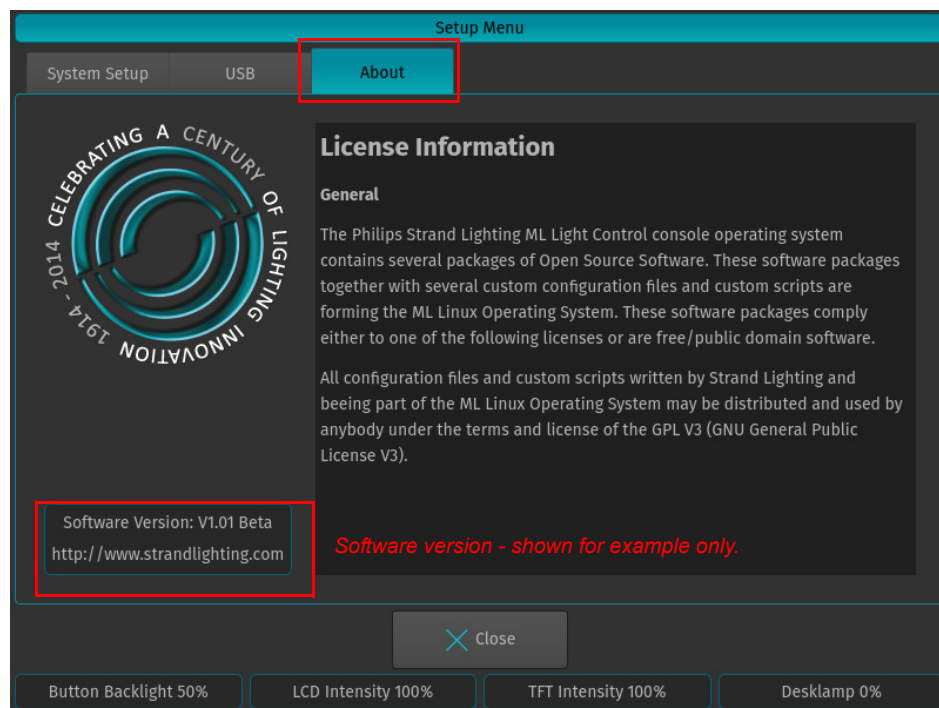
Setup Menu

System Setup USB About

CELEBRATING A CENTURY OF LIGHTING INNOVATION 1914 - 2014

License Information

General

The Philips Strand Lighting ML Light Control console operating system contains several packages of Open Source Software. These software packages together with several custom configuration files and custom scripts are forming the ML Linux Operating System. These software packages comply either to one of the following licenses or are free/public domain software.

All configuration files and custom scripts written by Strand Lighting and beeing part of the ML Linux Operating System may be distributed and used by anybody under the terms and license of the GPL V3 (GNU General Public License V3).

Software Version: V1.01 Beta
http://www.strandlighting.com

Software version - shown for example only.

Close

Button Backlight 50% LCD Intensity 100% TFT Intensity 100% Desklamp 0%